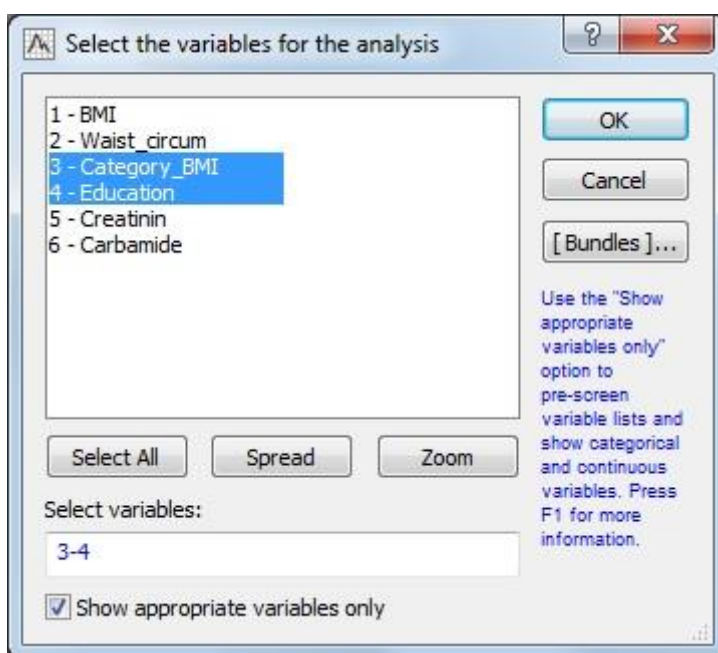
Select the variables for the analysis

?

X

1 - BMI
2 - Waist_circum
3 - Category_BMI
4 - Education
5 - Creatinin
6 - Carbamide

OK

Cancel

[ Bundles ]...

Use the "Show appropriate variables only" option to pre-screen variable lists and show categorical and continuous variables. Press F1 for more information.

Select All

Spread

Zoom

Select variables:

3-4

Show appropriate variables only